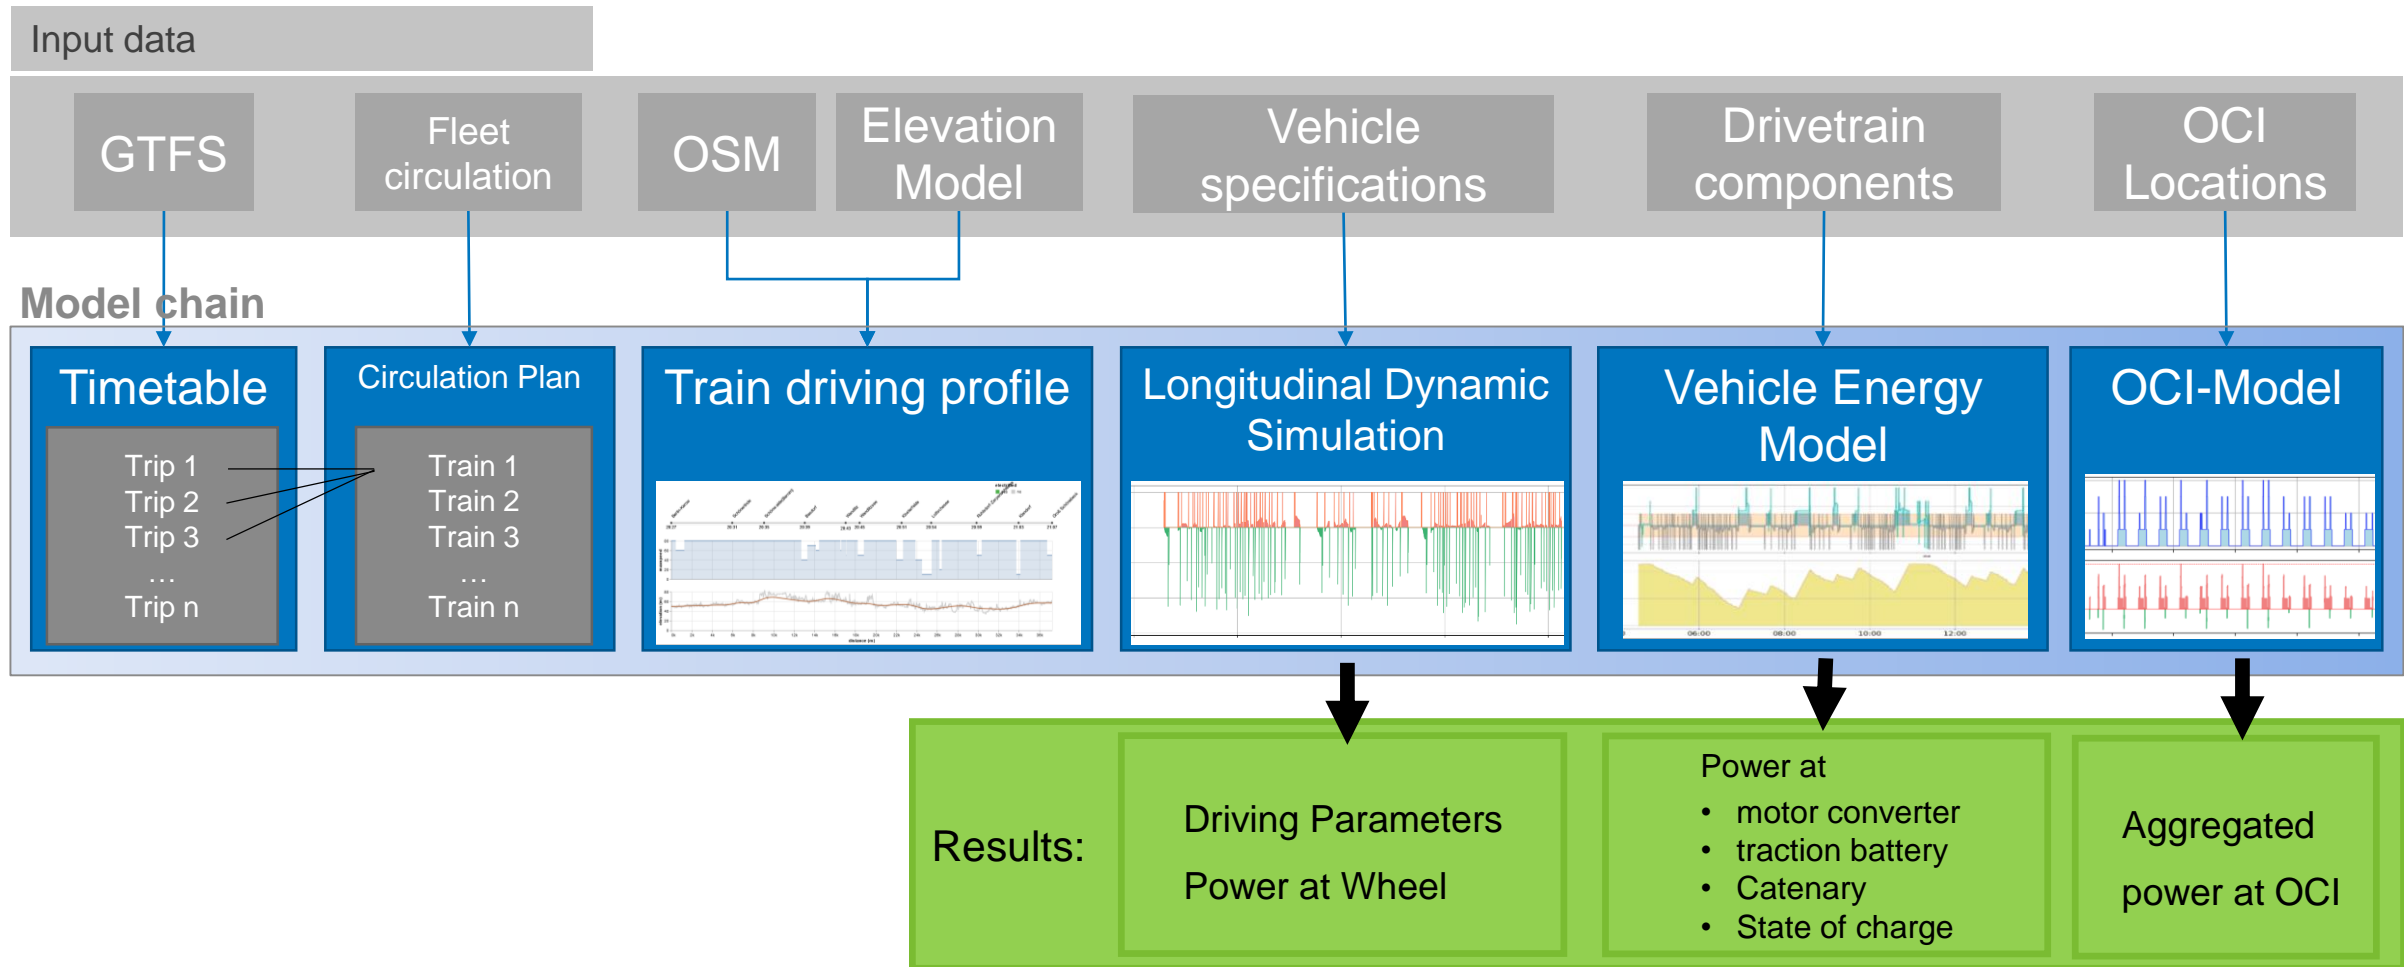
Input data

GTFS

Fleet circulation

OSM

Elevation Model

Vehicle specifications

Drivetrain components

OCI Locations

Model chain

Timetable

Trip 1
Trip 2
Trip 3
…
Trip n

Circulation Plan

Train 1
Train 2
Train 3
…
Train n

Train driving profile

Longitudinal Dynamic Simulation

Vehicle Energy Model

OCI-Model

Results:

Driving Parameters

Power at Wheel

Power at
• motor converter
• traction battery
• Catenary
• State of charge

Aggregated power at OCI